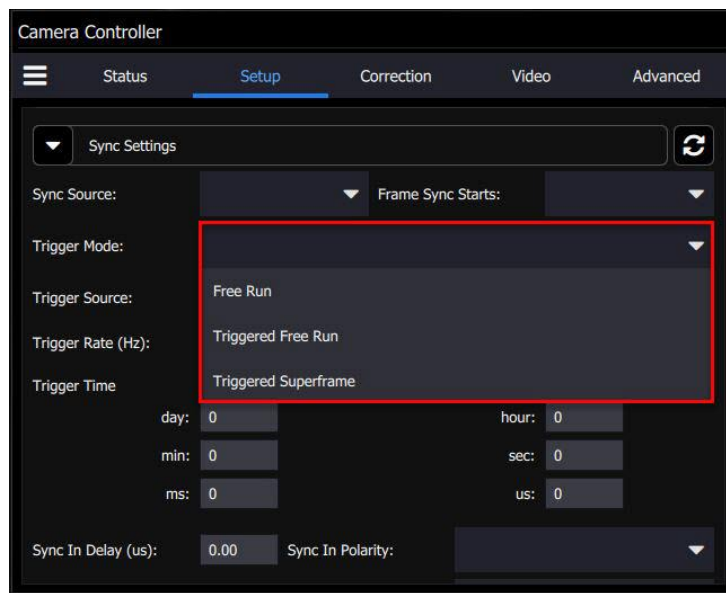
Camera Controller

Status Setup Correction Video Advanced

Sync Settings

Sync Source:

Frame Sync Starts:

Trigger Mode:

Free Run

Triggered Free Run

Triggered Superframe

Trigger Source:

Trigger Rate (Hz):

Trigger Time

day: 0

hour: 0

min: 0

sec: 0

ms: 0

us: 0

Sync In Delay (us): 0.00

Sync In Polarity: